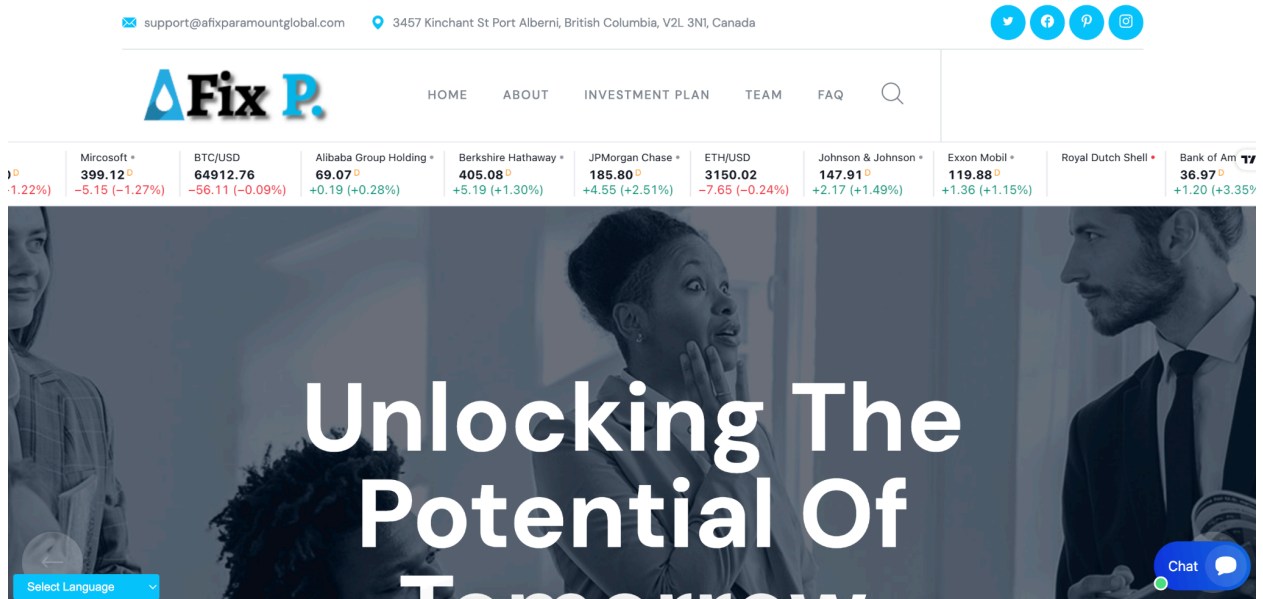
support@afixparamountglobal.com 3457 Kinchant St Port Alberni, British Columbia, V2L 3N1, Canada

AFix P.

HOME ABOUT INVESTMENT PLAN TEAM FAQ

| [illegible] | Mircosoft | BTC/USD | Alibaba Group Holding | Berkshire Hathaway | JPMorgan Chase | ETH/USD | Johnson & Johnson | Exxon Mobil | Royal Dutch Shell | Bank of Am |
|---|---|---|---|---|---|---|---|---|---|---|
| D | 399.12 D | 64912.76 | 69.07 D | 405.08 D | 185.80 D | 3150.02 | 147.91 D | 119.88 D | | 36.97 D |
| -1.22%) | −5.15 (−1.27%) | −56.11 (−0.09%) | +0.19 (+0.28%) | +5.19 (+1.30%) | +4.55 (+2.51%) | −7.65 (−0.24%) | +2.17 (+1.49%) | +1.36 (+1.15%) | | +1.20 (+3.35% |

Unlocking The Potential Of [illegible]

Select Language

Chat